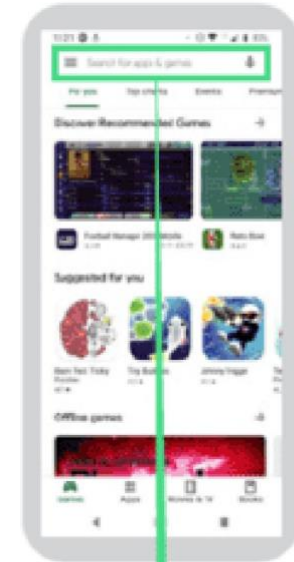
Search for apps & games

For you
Top charts
Events
Premium

Discover Recommended Games

Football Manager 2020 Mobile
Retro Bowl

Suggested for you

Brain Test: Tricky Puzzles
Tiny Bubbles
Johnny Trigger

Offline games

Games
Apps
Movies & TV
Books